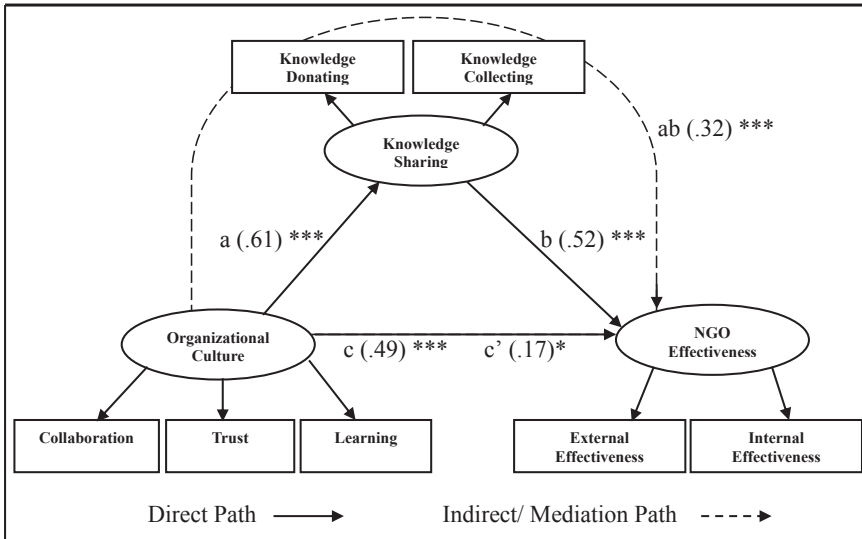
Knowledge Donating

Knowledge Collecting

Knowledge Sharing

ab (.32) ***

a (.61) ***

b (.52) ***

Organizational Culture

c (.49) ***

c' (.17)*

NGO Effectiveness

Collaboration

Trust

Learning

External Effectiveness

Internal Effectiveness

Direct Path

Indirect/ Mediation Path